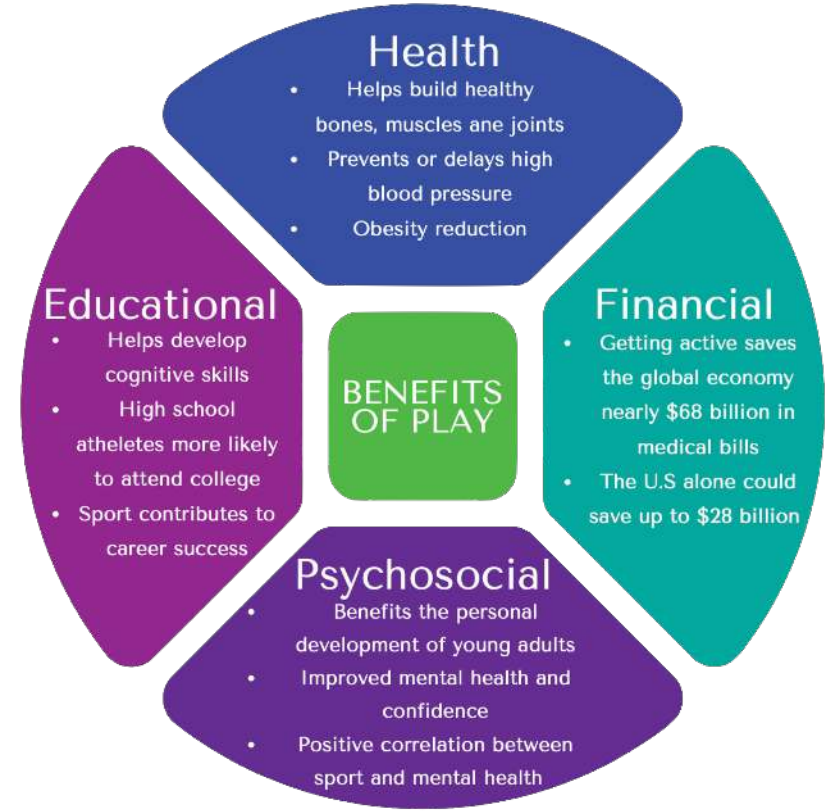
Health
• Helps build healthy bones, muscles ane joints
• Prevents or delays high blood pressure
• Obesity reduction

Educational
• Helps develop cognitive skills
• High school atheletes more likely to attend college
• Sport contributes to career success

BENEFITS OF PLAY

Financial
• Getting active saves the global economy nearly $68 billion in medical bills
• The U.S alone could save up to $28 billion

Psychosocial
• Benefits the personal development of young adults
• Improved mental health and confidence
• Positive correlation between sport and mental health